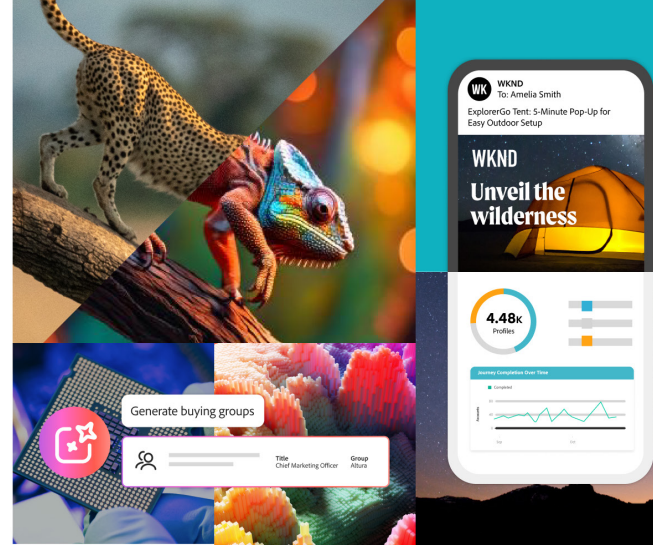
WK WKND
To: Amelia Smith

ExplorerGo Tent: 5-Minute Pop-Up for Easy Outdoor Setup

WKND

Unveil the wilderness

4.48K
Profiles

Journey Completion Over Time

Completed

Generate buying groups

Title
Chief Marketing Officer

Group
Altura